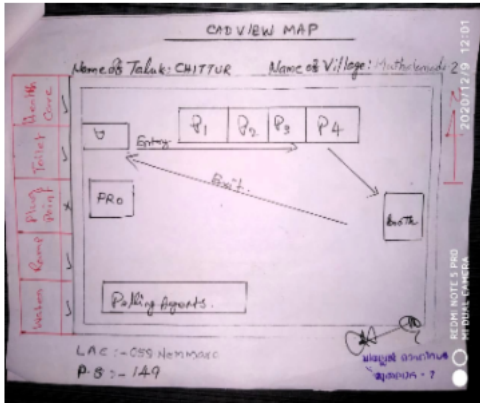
CADVIEW MAP

Name of Taluk: CHITTUR Name of Village: Muthalamada 2

Health Care
Toilet
Pking Point
Ramp
Water

Entry
P1 P2 P3 P4
Exit.
PRO
Booth
Polling Agents.

LAC:- 059 Nemmara
P.B:- 149

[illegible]

REDMI NOTE 5 PRO
MI DUAL CAMERA

2020/12/9 12:01